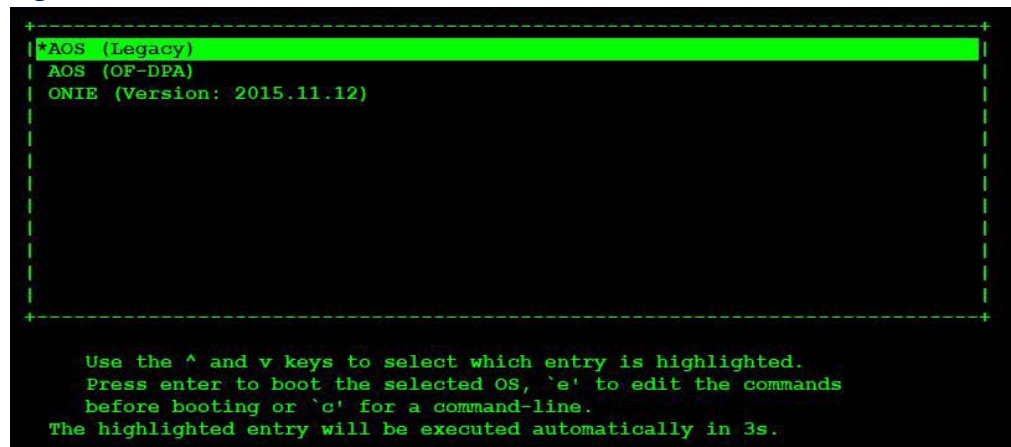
*AOS (Legacy)
AOS (OF-DPA)
ONIE (Version: 2015.11.12)

Use the ^ and v keys to select which entry is highlighted.
Press enter to boot the selected OS, `e' to edit the commands before booting or `c' for a command-line.
The highlighted entry will be executed automatically in 3s.